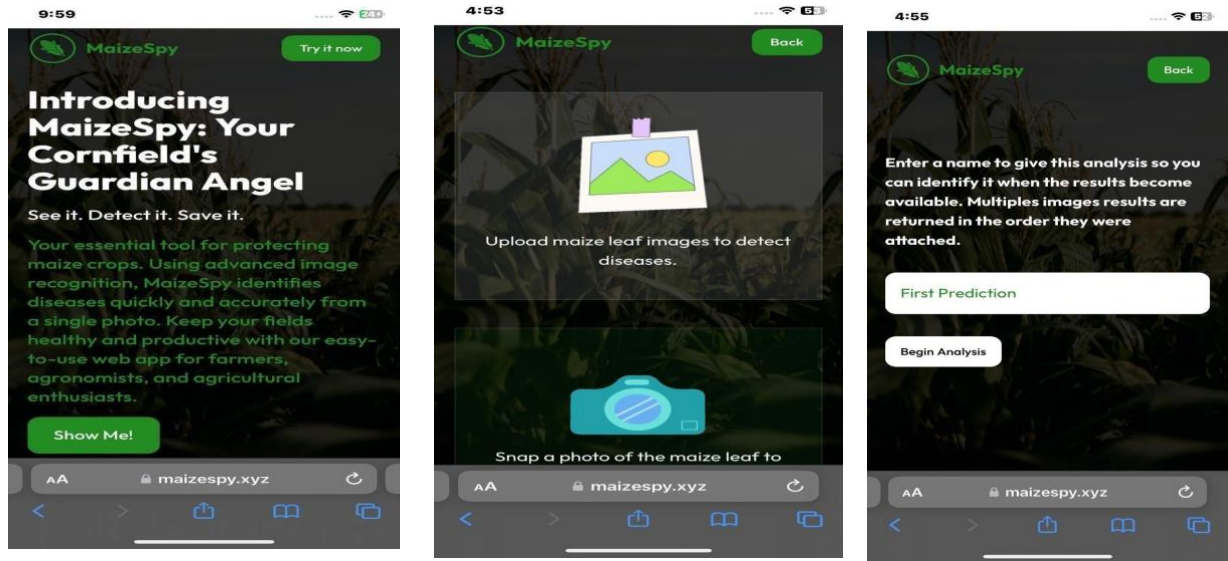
9:59

MaizeSpy

Try it now

Introducing MaizeSpy: Your Cornfield's Guardian Angel

See it. Detect it. Save it.

Your essential tool for protecting maize crops. Using advanced image recognition, MaizeSpy identifies diseases quickly and accurately from a single photo. Keep your fields healthy and productive with our easy-to-use web app for farmers, agronomists, and agricultural enthusiasts.

Show Me!

AA maizespy.xyz

4:53

MaizeSpy

Back

Upload maize leaf images to detect diseases.

Snap a photo of the maize leaf to

AA maizespy.xyz

4:55

MaizeSpy

Back

Enter a name to give this analysis so you can identify it when the results become available. Multiples images results are returned in the order they were attached.

First Prediction

Begin Analysis

AA maizespy.xyz